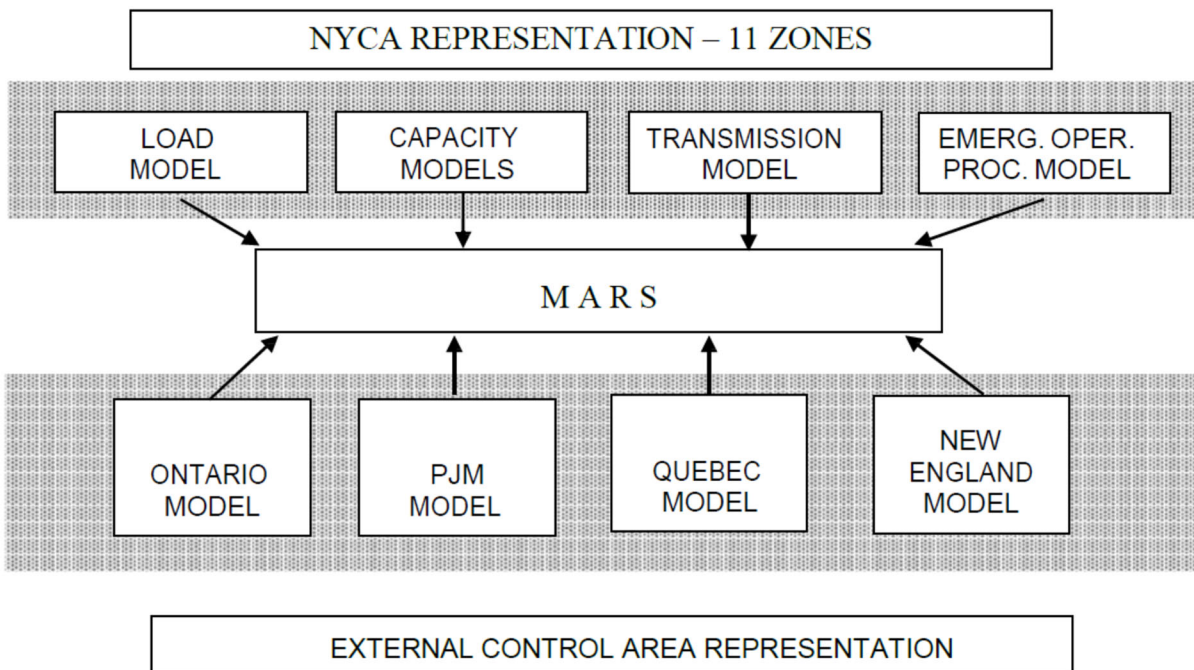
NYCA REPRESENTATION – 11 ZONES

LOAD MODEL

CAPACITY MODELS

TRANSMISSION MODEL

EMERG. OPER. PROC. MODEL

M A R S

ONTARIO MODEL

PJM MODEL

QUEBEC MODEL

NEW ENGLAND MODEL

EXTERNAL CONTROL AREA REPRESENTATION